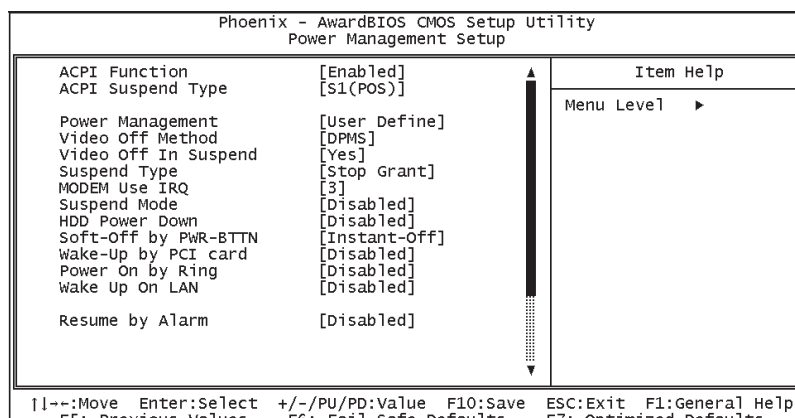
Phoenix - AwardBIOS CMOS Setup Utility
Power Management Setup

| | | Item Help |
|---|---|---|
| ACPI Function | [Enabled] | Menu Level ► |
| ACPI Suspend Type | [S1(POS)] | |
| Power Management | [User Define] | |
| Video Off Method | [DPMS] | |
| Video Off In Suspend | [Yes] | |
| Suspend Type | [Stop Grant] | |
| MODEM Use IRQ | [3] | |
| Suspend Mode | [Disabled] | |
| HDD Power Down | [Disabled] | |
| Soft-Off by PWR-BTTN | [Instant-Off] | |
| Wake-Up by PCI card | [Disabled] | |
| Power On by Ring | [Disabled] | |
| Wake Up On LAN | [Disabled] | |
| Resume by Alarm | [Disabled] | |

↑↓→←:Move Enter:Select +/-/PU/PD:Value F10:Save ESC:Exit F1:General Help
F5: Previous Values F6: Fail-Safe Defaults F7: Optimized Defaults